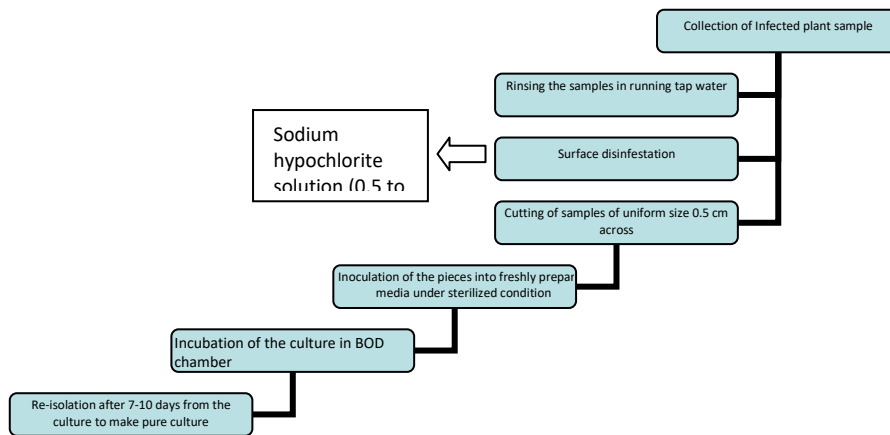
Collection of Infected plant sample

Rinsing the samples in running tap water

Sodium hypochlorite solution (0.5 to

Surface disinfestation

Cutting of samples of uniform size 0.5 cm across

Inoculation of the pieces into freshly prepar media under sterilized condition

Incubation of the culture in BOD chamber

Re-isolation after 7-10 days from the culture to make pure culture